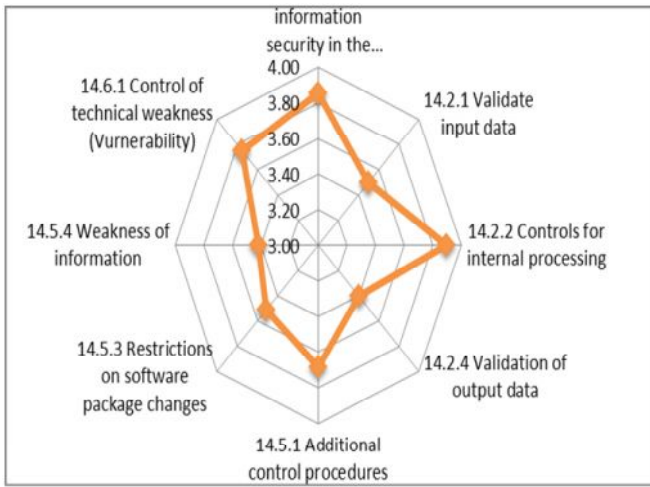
information security in the...

4.00
3.80
3.60
3.40
3.20
3.00

14.2.1 Validate input data

14.2.2 Controls for internal processing

14.2.4 Validation of output data

14.5.1 Additional control procedures

14.5.3 Restrictions on software package changes

14.5.4 Weakness of information

14.6.1 Control of technical weakness (Vurnerability)